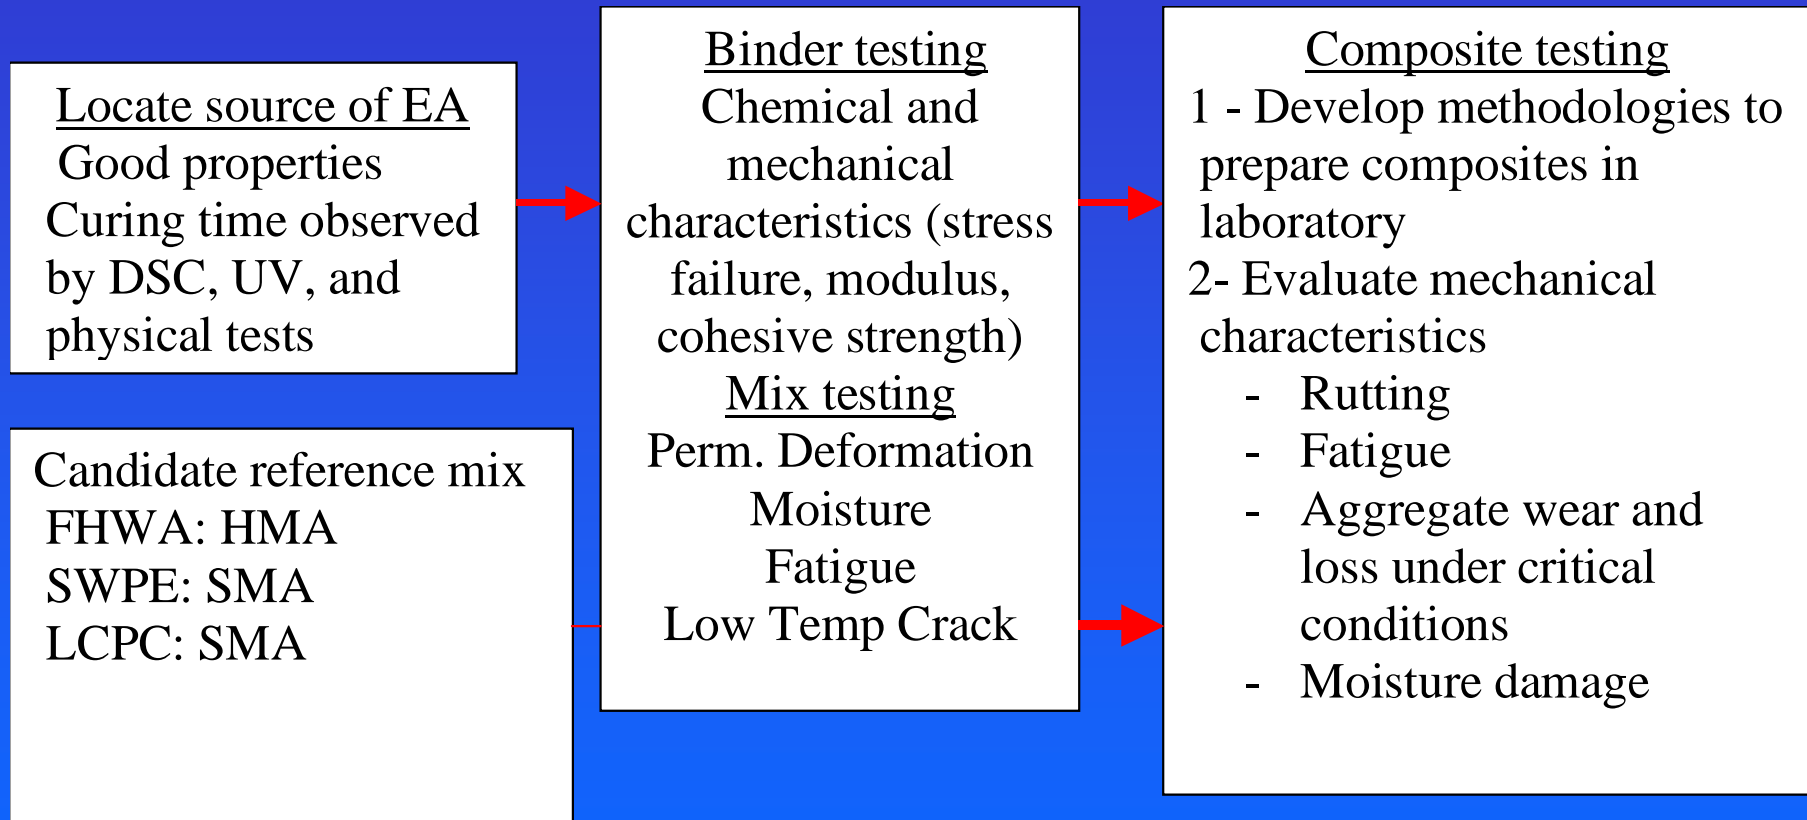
Locate source of EA
Good properties
Curing time observed by DSC, UV, and physical tests

Candidate reference mix
FHWA: HMA
SWPE: SMA
LCPC: SMA

Binder testing
Chemical and mechanical characteristics (stress failure, modulus, cohesive strength)
Mix testing
Perm. Deformation
Moisture
Fatigue
Low Temp Crack

Composite testing
1 - Develop methodologies to prepare composites in laboratory
2- Evaluate mechanical characteristics
- Rutting
- Fatigue
- Aggregate wear and loss under critical conditions
- Moisture damage